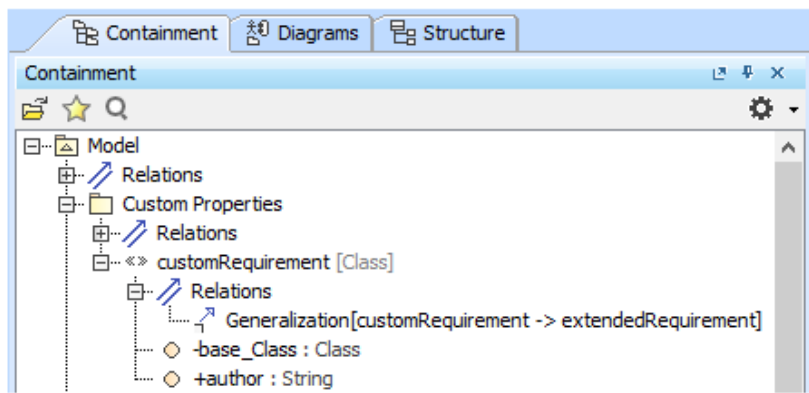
Containment Diagrams Structure

Containment

Model
Relations
Custom Properties
Relations
«» customRequirement [Class]
Relations
Generalization[customRequirement -> extendedRequirement]
-base_Class : Class
+author : String